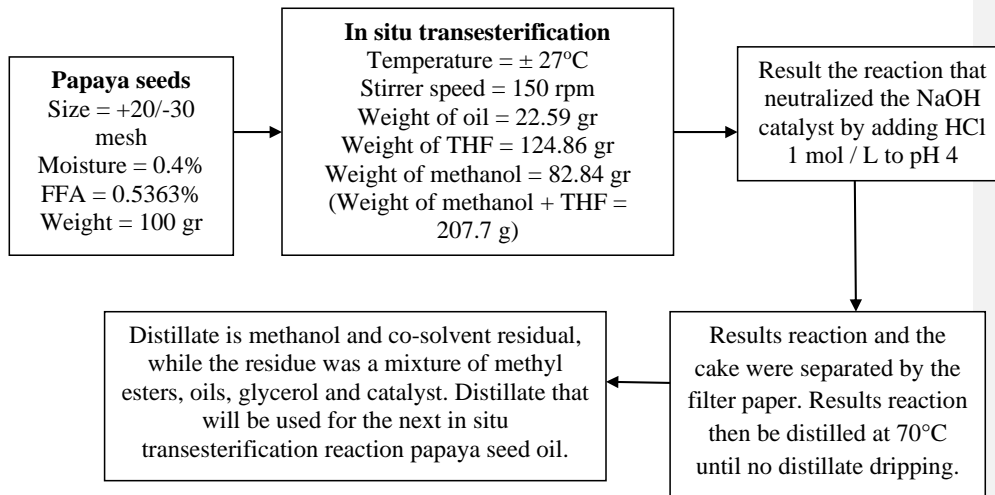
**Papaya seeds**
Size = +20/-30 mesh
Moisture = 0.4%
FFA = 0.5363%
Weight = 100 gr

**In situ transesterification**
Temperature = ± 27ºC
Stirrer speed = 150 rpm
Weight of oil = 22.59 gr
Weight of THF = 124.86 gr
Weight of methanol = 82.84 gr
(Weight of methanol + THF = 207.7 g)

Result the reaction that neutralized the NaOH catalyst by adding HCl 1 mol / L to pH 4

Results reaction and the cake were separated by the filter paper. Results reaction then be distilled at 70°C until no distillate dripping.

Distillate is methanol and co-solvent residual, while the residue was a mixture of methyl esters, oils, glycerol and catalyst. Distillate that will be used for the next in situ transesterification reaction papaya seed oil.